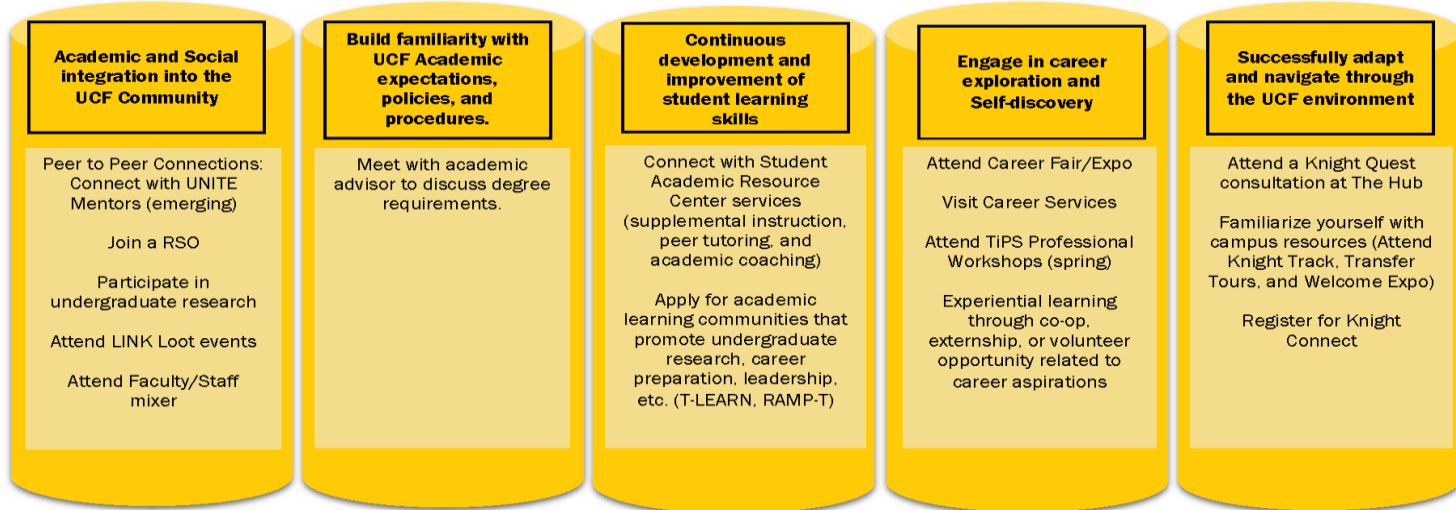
Academic and Social integration into the UCF Community

Peer to Peer Connections: Connect with UNITE Mentors (emerging)

Join a RSO

Participate in undergraduate research

Attend LINK Loot events

Attend Faculty/Staff mixer

Build familiarity with UCF Academic expectations, policies, and procedures.

Meet with academic advisor to discuss degree requirements.

Continuous development and improvement of student learning skills

Connect with Student Academic Resource Center services (supplemental instruction, peer tutoring, and academic coaching)

Apply for academic learning communities that promote undergraduate research, career preparation, leadership, etc. (T-LEARN, RAMP-T)

Engage in career exploration and Self-discovery

Attend Career Fair/Expo

Visit Career Services

Attend TiPS Professional Workshops (spring)

Experiential learning through co-op, externship, or volunteer opportunity related to career aspirations

Successfully adapt and navigate through the UCF environment

Attend a Knight Quest consultation at The Hub

Familiarize yourself with campus resources (Attend Knight Track, Transfer Tours, and Welcome Expo)

Register for Knight Connect